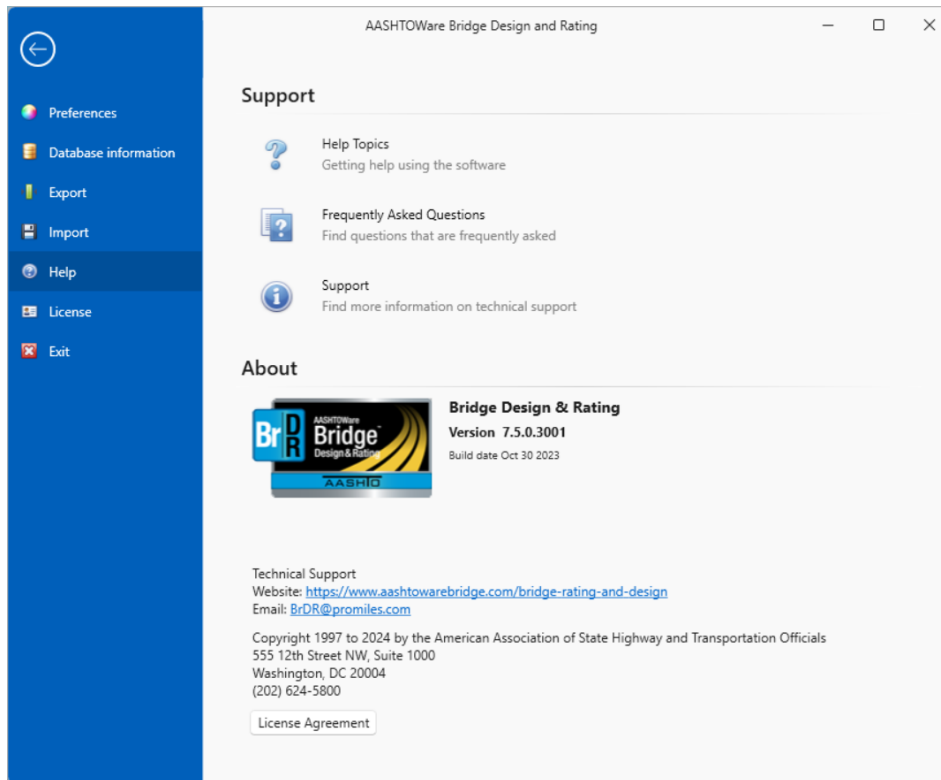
AASHTOWare Bridge Design and Rating

Preferences
Database information
Export
Import
Help
License
Exit

Support

Help Topics
Getting help using the software

Frequently Asked Questions
Find questions that are frequently asked

Support
Find more information on technical support

About

Br D R AASHTOWare Bridge Design & Rating AASHTO

Bridge Design & Rating
Version 7.5.0.3001
Build date Oct 30 2023

Technical Support
Website: https://www.aashtowarebridge.com/bridge-rating-and-design
Email: BrDR@promiles.com

Copyright 1997 to 2024 by the American Association of State Highway and Transportation Officials
555 12th Street NW, Suite 1000
Washington, DC 20004
(202) 624-5800

License Agreement